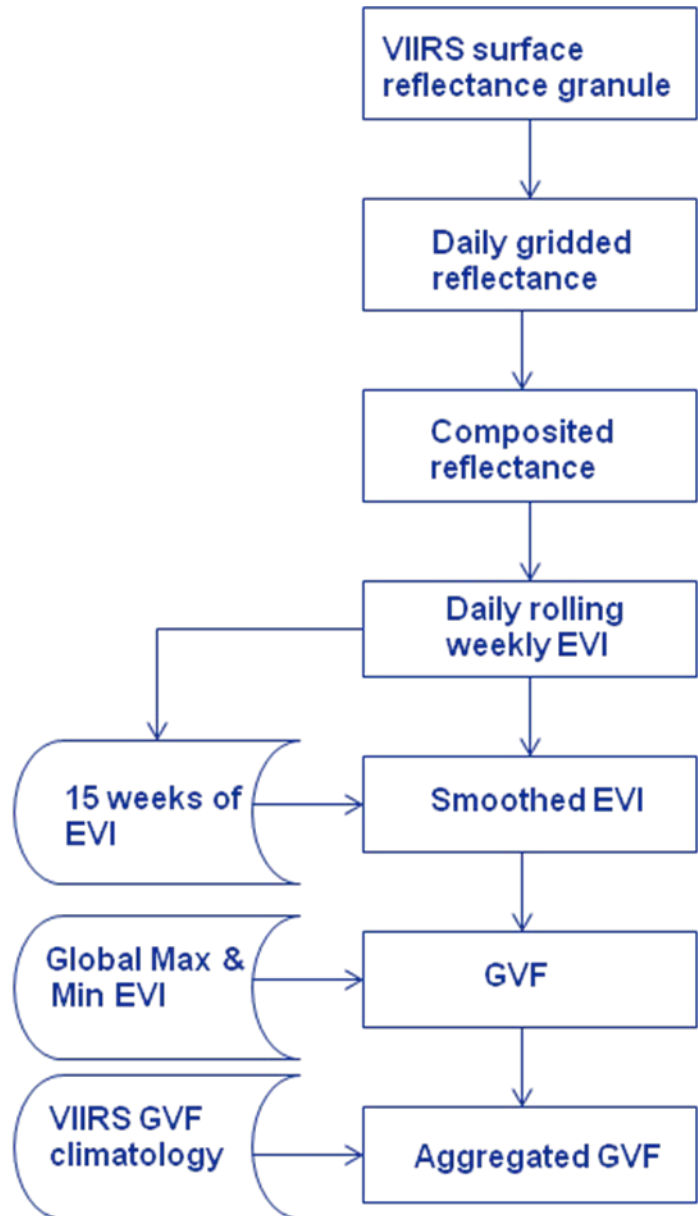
VIIRS surface reflectance granule

Daily gridded reflectance

Composited reflectance

Daily rolling weekly EVI

15 weeks of EVI

Smoothed EVI

Global Max & Min EVI

GVF

VIIRS GVF climatology

Aggregated GVF